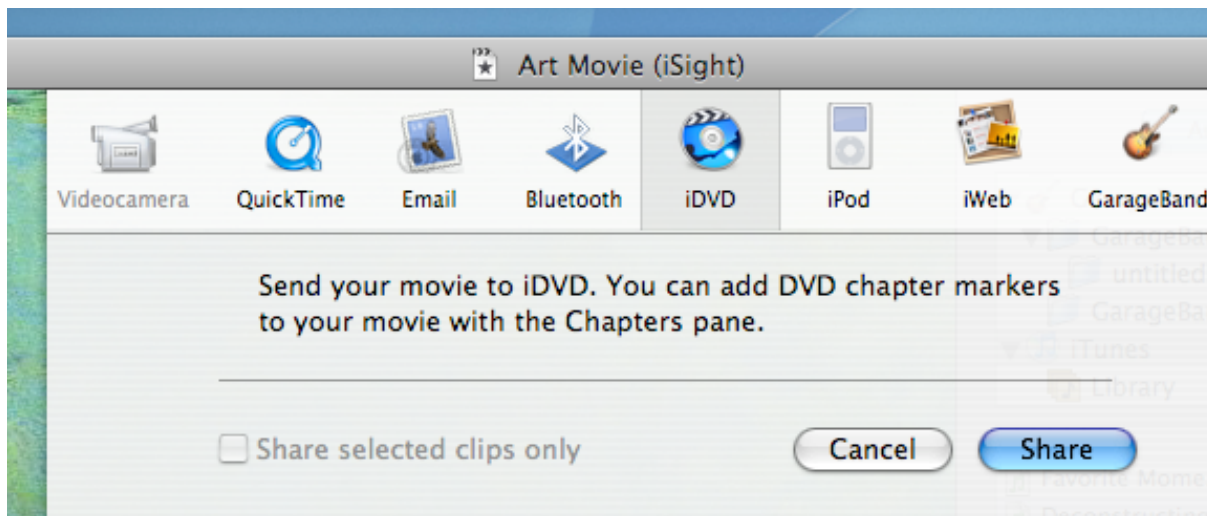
Art Movie (iSight)

Videocamera
QuickTime
Email
Bluetooth
iDVD
iPod
iWeb
GarageBand

Send your movie to iDVD. You can add DVD chapter markers to your movie with the Chapters pane.

Share selected clips only
Cancel
Share